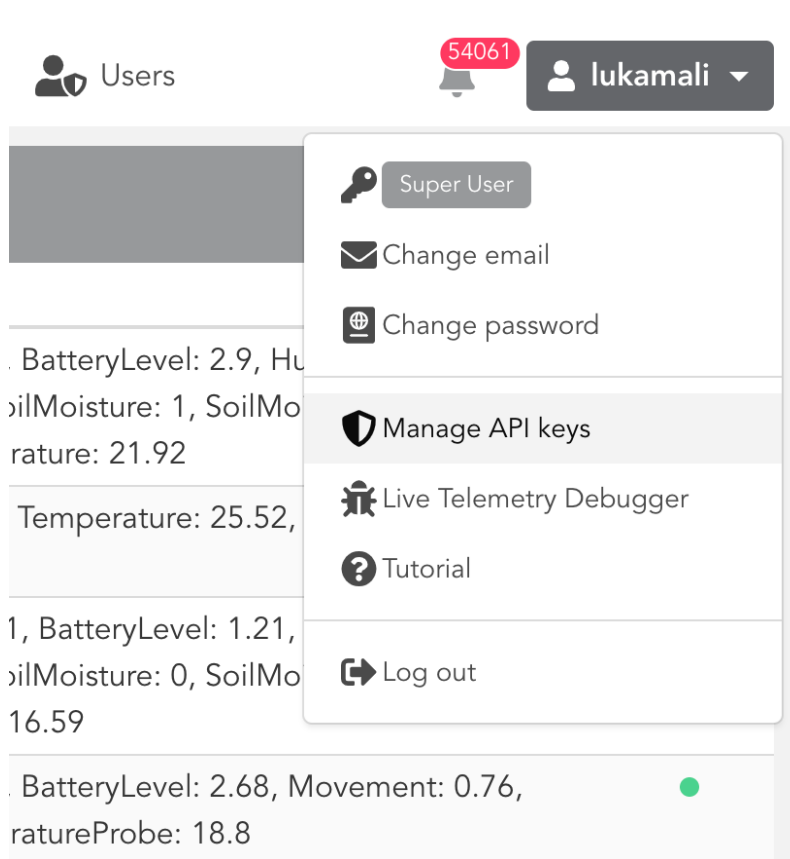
Users

54061

lukamali

Super User

Change email

Change password

Manage API keys

Live Telemetry Debugger

Tutorial

Log out

, BatteryLevel: 2.9, Hu
oilMoisture: 1, SoilMo
rature: 21.92

Temperature: 25.52,

1, BatteryLevel: 1.21,
oilMoisture: 0, SoilMo
16.59

, BatteryLevel: 2.68, Movement: 0.76,
ratureProbe: 18.8